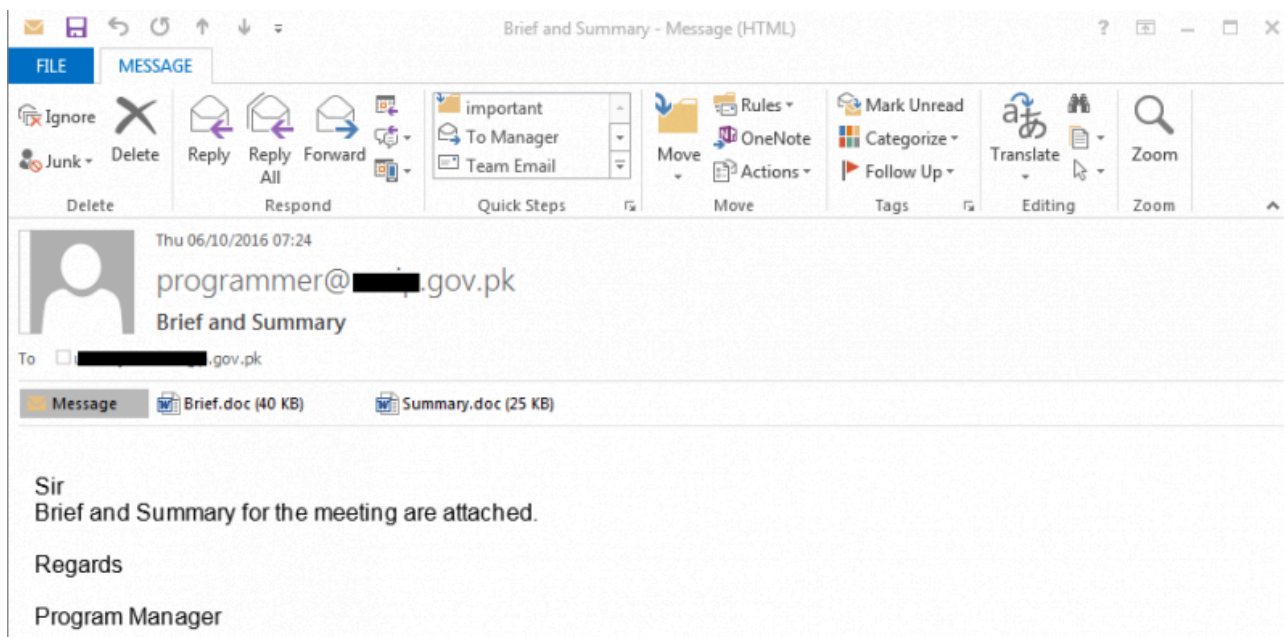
Brief and Summary - Message (HTML)

FILE
MESSAGE

Ignore
Junk
Delete
Delete

Reply
Reply All
Forward
Respond

important
To Manager
Team Email
Quick Steps

Move
Rules
OneNote
Actions
Move

Mark Unread
Categorize
Follow Up
Tags

Translate
Editing

Zoom
Zoom

Thu 06/10/2016 07:24
programmer@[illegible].gov.pk
Brief and Summary
To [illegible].gov.pk

Message
Brief.doc (40 KB)
Summary.doc (25 KB)

Sir
Brief and Summary for the meeting are attached.

Regards

Program Manager